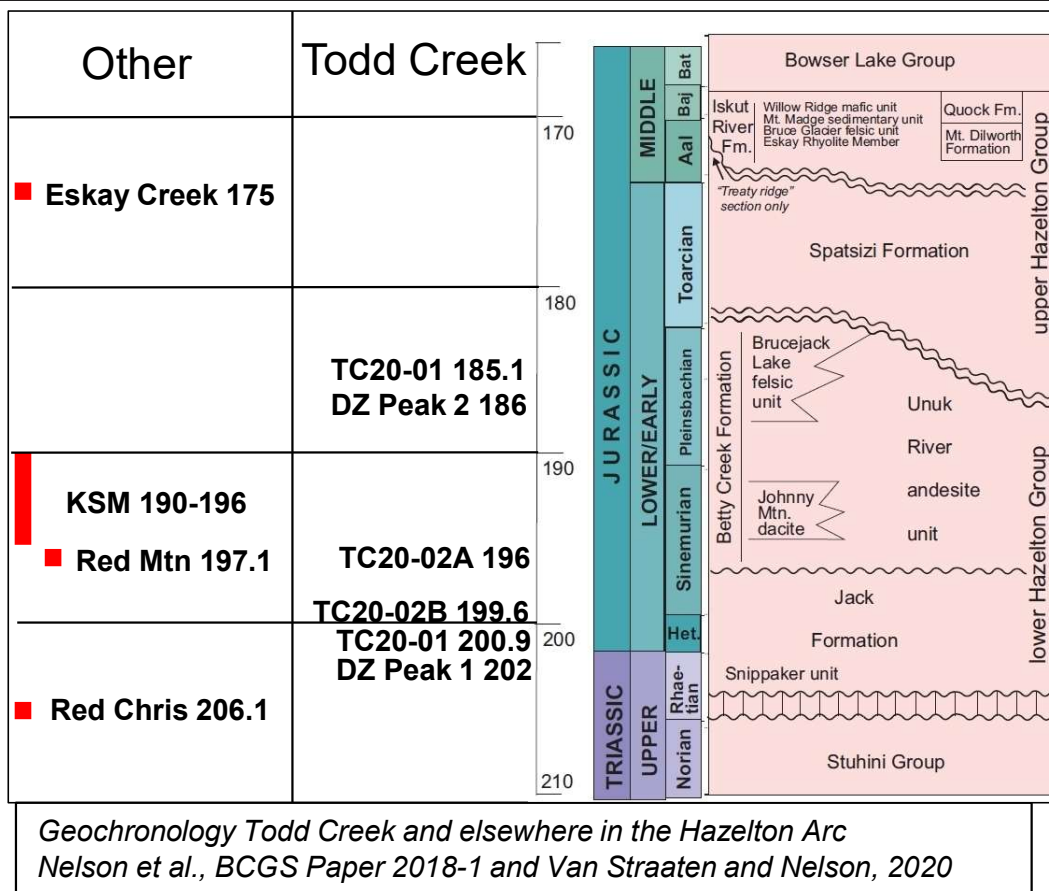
| Other | Todd Creek |
|---|---|
| | |
| Eskay Creek 175 | |
| | TC20-01 185.1 DZ Peak 2 186 |
| KSM 190-196 Red Mtn 197.1 | TC20-02A 196 TC20-02B 199.6 |
| Red Chris 206.1 | TC20-01 200.9 DZ Peak 1 202 |

170
180
190
200
210

JURASSIC
TRIASSIC
MIDDLE
LOWER/EARLY
UPPER
Bat
Baj
Aal
Toarcian
Pleinsbachian
Sinemurian
Het.
Rhae-tian
Norian

Bowser Lake Group
Iskut River Fm.
Willow Ridge mafic unit
Mt. Madge sedimentary unit
Bruce Glacier felsic unit
Eskay Rhyolite Member
Quock Fm.
Mt. Dilworth Formation
"Treaty ridge" section only
Spatsizi Formation
upper Hazelton Group
Brucejack Lake felsic unit
Betty Creek Formation
Unuk River andesite unit
Johnny Mtn. dacite
Jack Formation
Snippaker unit
lower Hazelton Group
Stuhini Group

Geochronology Todd Creek and elsewhere in the Hazelton Arc
Nelson et al., BCGS Paper 2018-1 and Van Straaten and Nelson, 2020